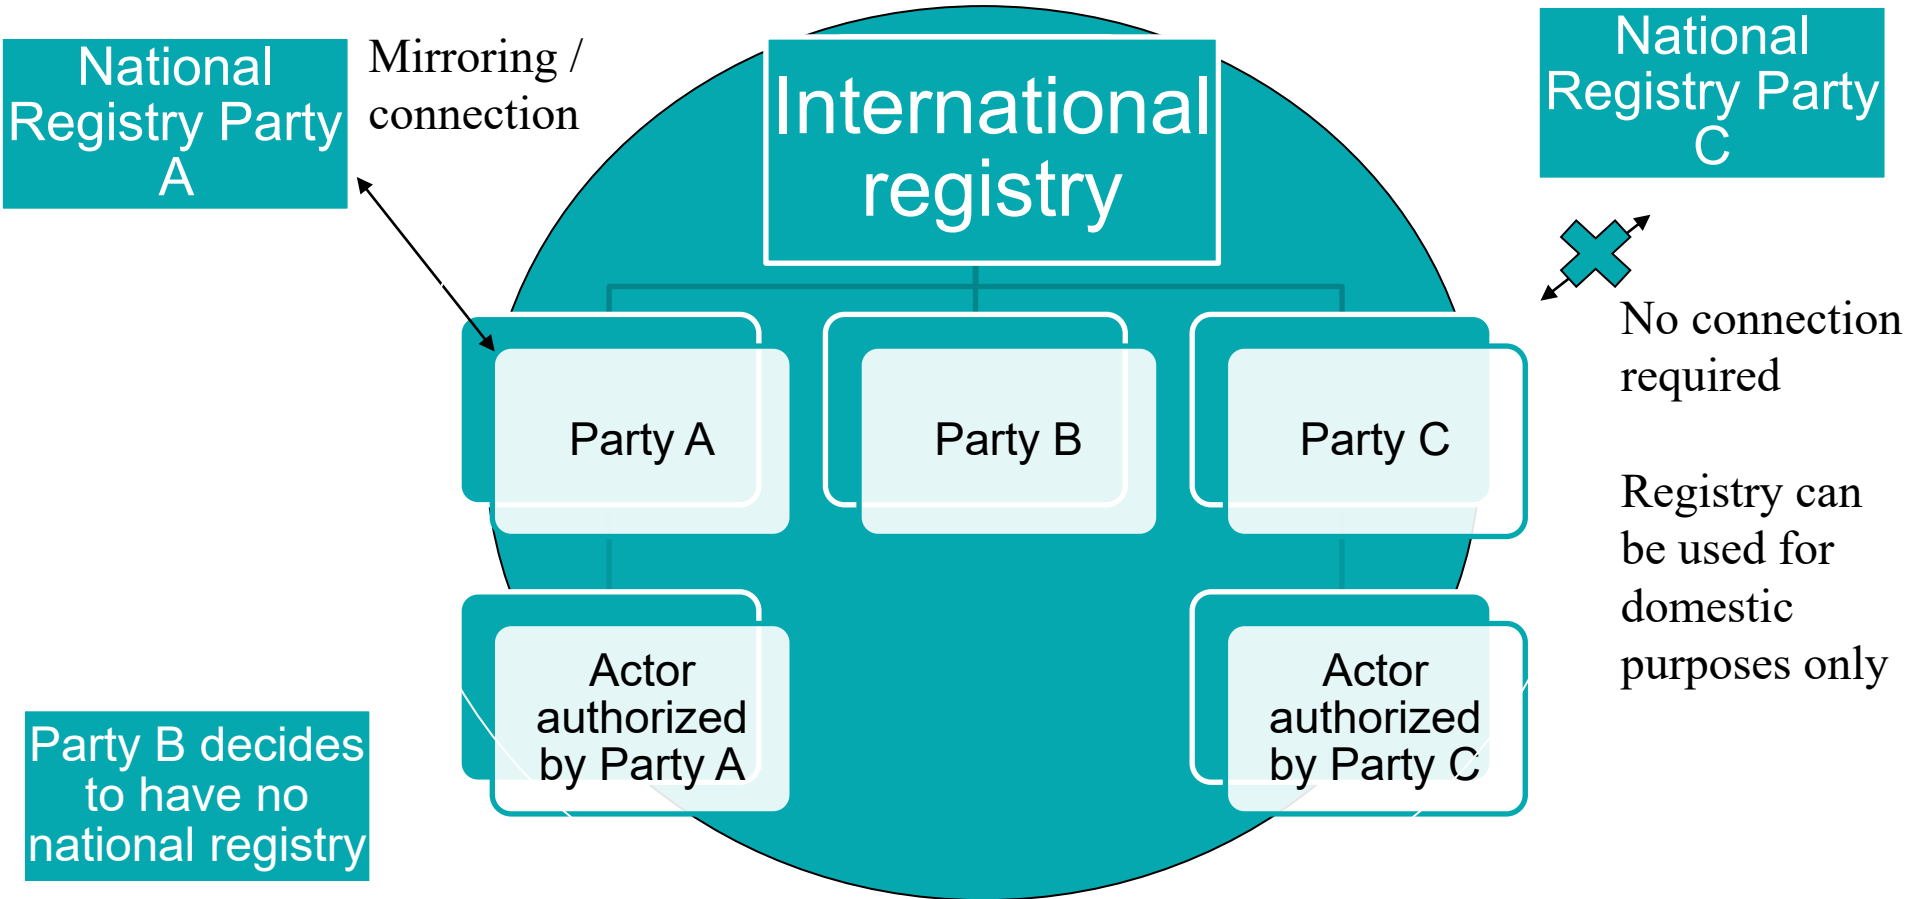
National Registry Party A

Mirroring / connection

International registry

National Registry Party C

Party A

Party B

Party C

No connection required

Registry can be used for domestic purposes only

Actor authorized by Party A

Actor authorized by Party C

Party B decides to have no national registry